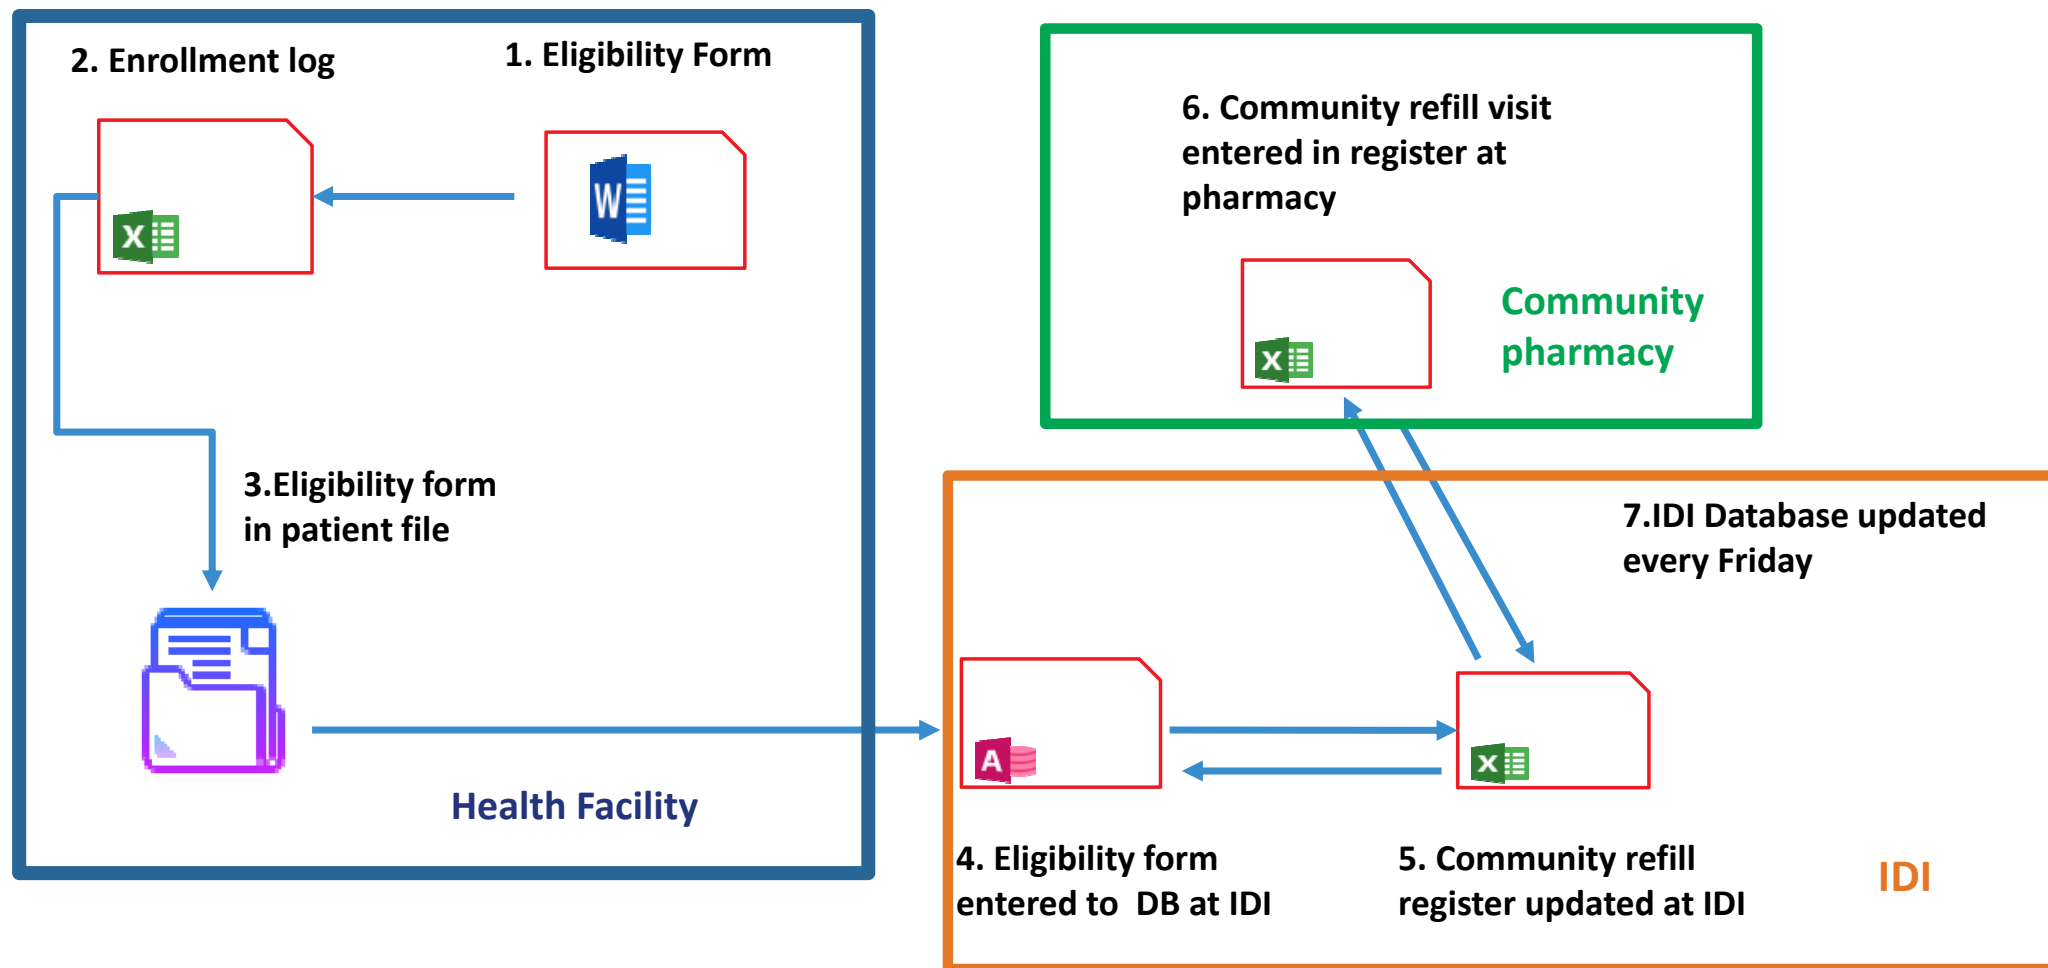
2. Enrollment log

1. Eligibility Form

3.Eligibility form in patient file

Health Facility

6. Community refill visit entered in register at pharmacy

Community pharmacy

7.IDI Database updated every Friday

4. Eligibility form entered to DB at IDI

5. Community refill register updated at IDI

IDI